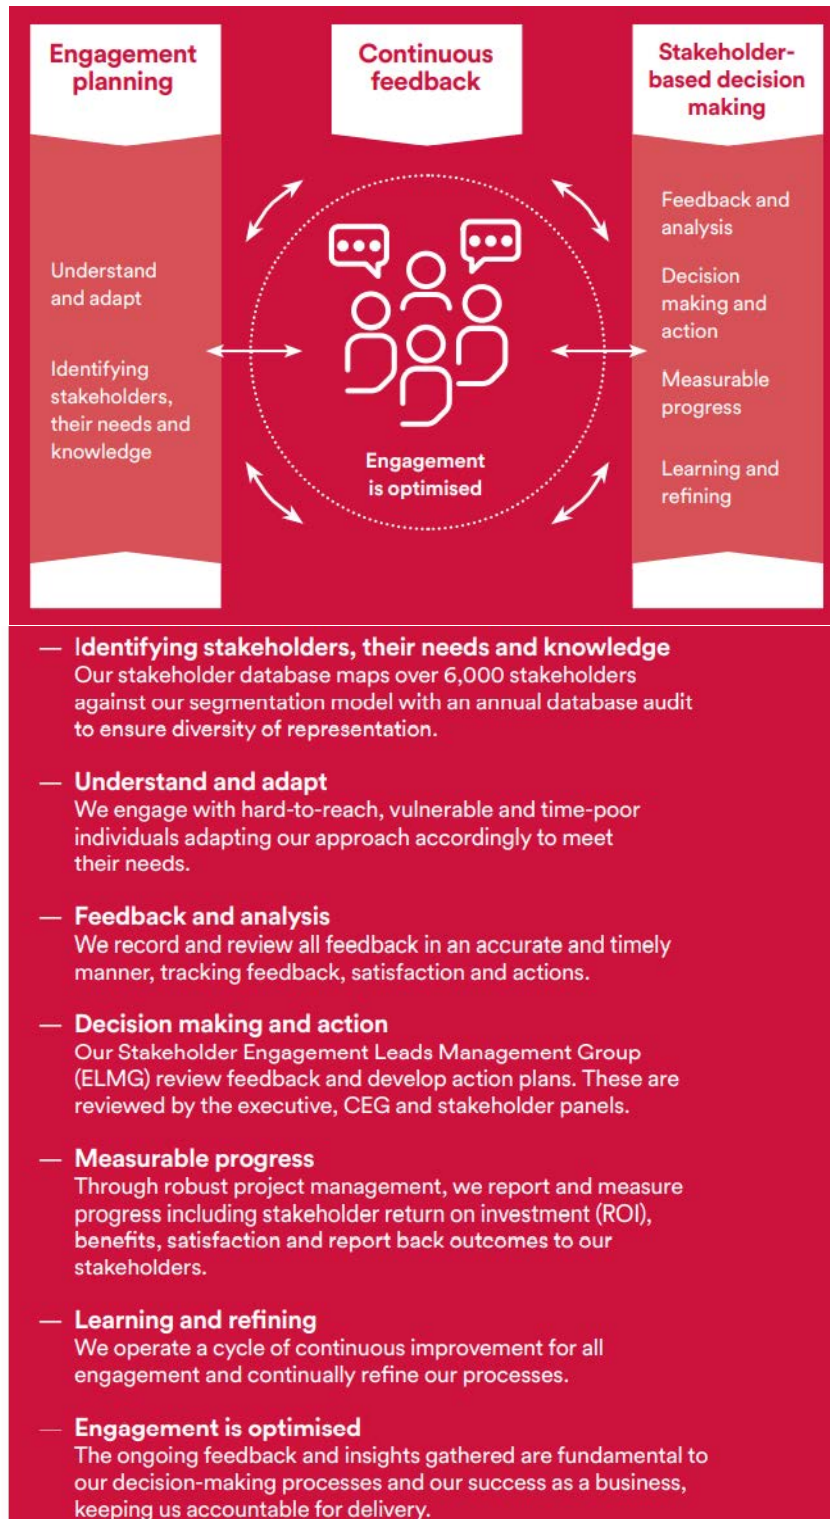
Engagement planning

Continuous feedback

Stakeholder-based decision making

Understand and adapt

Identifying stakeholders, their needs and knowledge

Engagement is optimised

Feedback and analysis

Decision making and action

Measurable progress

Learning and refining

— Identifying stakeholders, their needs and knowledge
Our stakeholder database maps over 6,000 stakeholders against our segmentation model with an annual database audit to ensure diversity of representation.

— Understand and adapt
We engage with hard-to-reach, vulnerable and time-poor individuals adapting our approach accordingly to meet their needs.

— Feedback and analysis
We record and review all feedback in an accurate and timely manner, tracking feedback, satisfaction and actions.

— Decision making and action
Our Stakeholder Engagement Leads Management Group (ELMG) review feedback and develop action plans. These are reviewed by the executive, CEG and stakeholder panels.

— Measurable progress
Through robust project management, we report and measure progress including stakeholder return on investment (ROI), benefits, satisfaction and report back outcomes to our stakeholders.

— Learning and refining
We operate a cycle of continuous improvement for all engagement and continually refine our processes.

— Engagement is optimised
The ongoing feedback and insights gathered are fundamental to our decision-making processes and our success as a business, keeping us accountable for delivery.